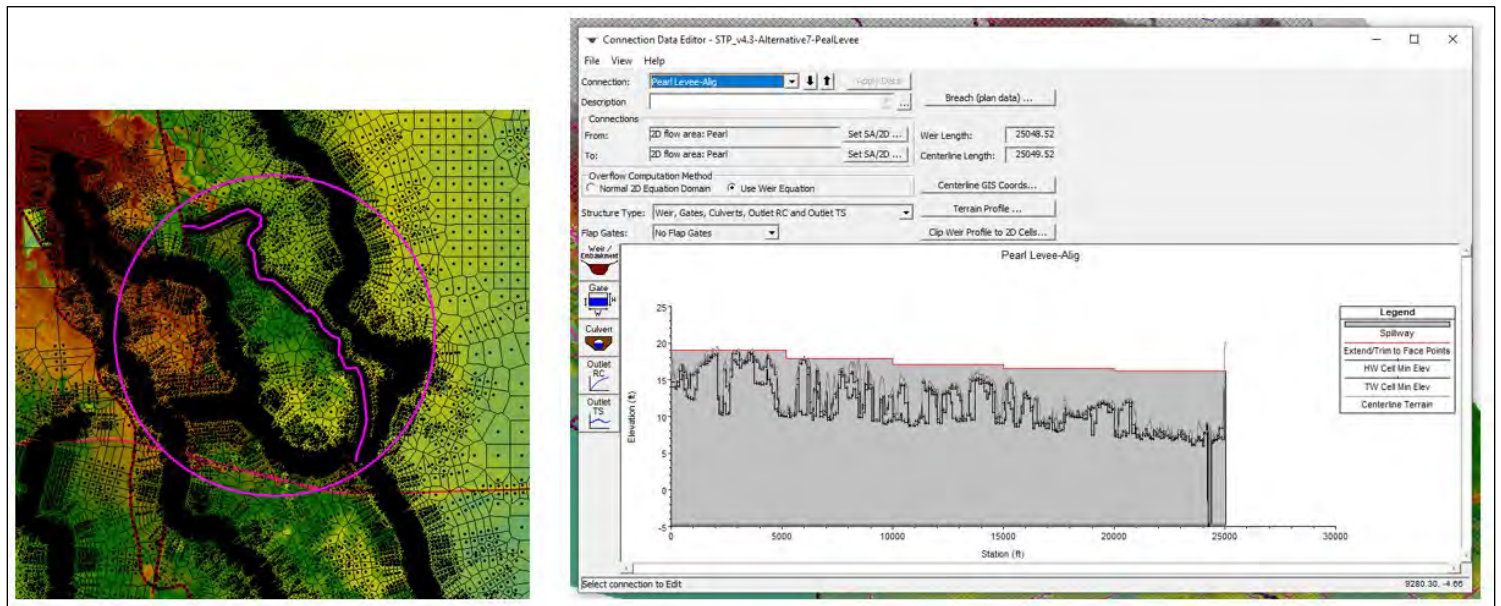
Connection Data Editor - STP_v4.3-Alternative7-PealLevee

File View Help

Connection: Pearl Levee-Alig

Apply Data

Description

Breach (plan data) ...

Connections

From: 2D flow area: Pearl Set SA/2D ...

To: 2D flow area: Pearl Set SA/2D ...

Weir Length: 25048.52

Centerline Length: 25049.52

Overflow Computation Method

Normal 2D Equation Domain Use Weir Equation

Centerline GIS Coords...

Structure Type: Weir, Gates, Culverts, Outlet RC and Outlet TS

Terrain Profile ...

Flap Gates: No Flap Gates

Clip Weir Profile to 2D Cells...

Weir / Embankment

Gate

Culvert

Outlet RC

Outlet TS

Pearl Levee-Alig

| Legend |
|---|
| Spillway |
| Extend/Trim to Face Points |
| HW Cell Min Elev |
| TW Cell Min Elev |
| Centerline Terrain |

Elevation (ft)

25
20
15
10
5
0
-5

0 5000 10000 15000 20000 25000 30000

Station (ft)

Select connection to Edit

9280.30, -4.66